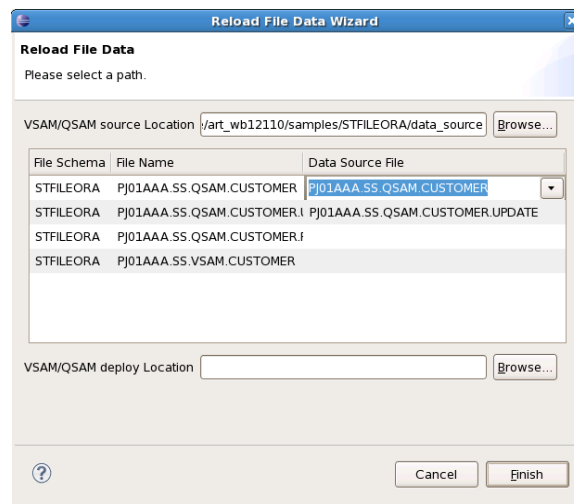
Reload File Data Wizard

Reload File Data

Please select a path.

VSAM/QSAM source Location :/art_wb12110/samples/STFILEORA/data_source Browse...

| File Schema | File Name | Data Source File |
|---|---|---|
| STFILEORA | PJ01AAA.SS.QSAM.CUSTOMER | PJ01AAA.SS.QSAM.CUSTOMER |
| STFILEORA | PJ01AAA.SS.QSAM.CUSTOMER.U | PJ01AAA.SS.QSAM.CUSTOMER.UPDATE |
| STFILEORA | PJ01AAA.SS.QSAM.CUSTOMER.F | |
| STFILEORA | PJ01AAA.SS.VSAM.CUSTOMER | |

VSAM/QSAM deploy Location Browse...

Cancel Finish